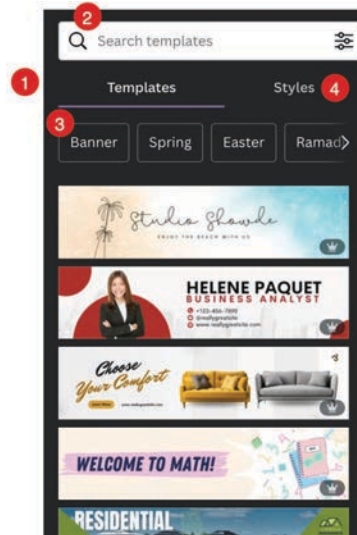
2
Search templates
1
Templates
Styles
4
3
Banner
Spring
Easter
Ramad

Studio Showde
ENJOY THE BEACH WITH US

HELENE PAQUET
BUSINESS ANALYST
+123-456-7890
@reallygreatsite
www.reallygreatsite.com

Choose Your Comfort
Shop Now
www.reallygreatsite.com

WELCOME TO MATH!

RESIDENTIAL